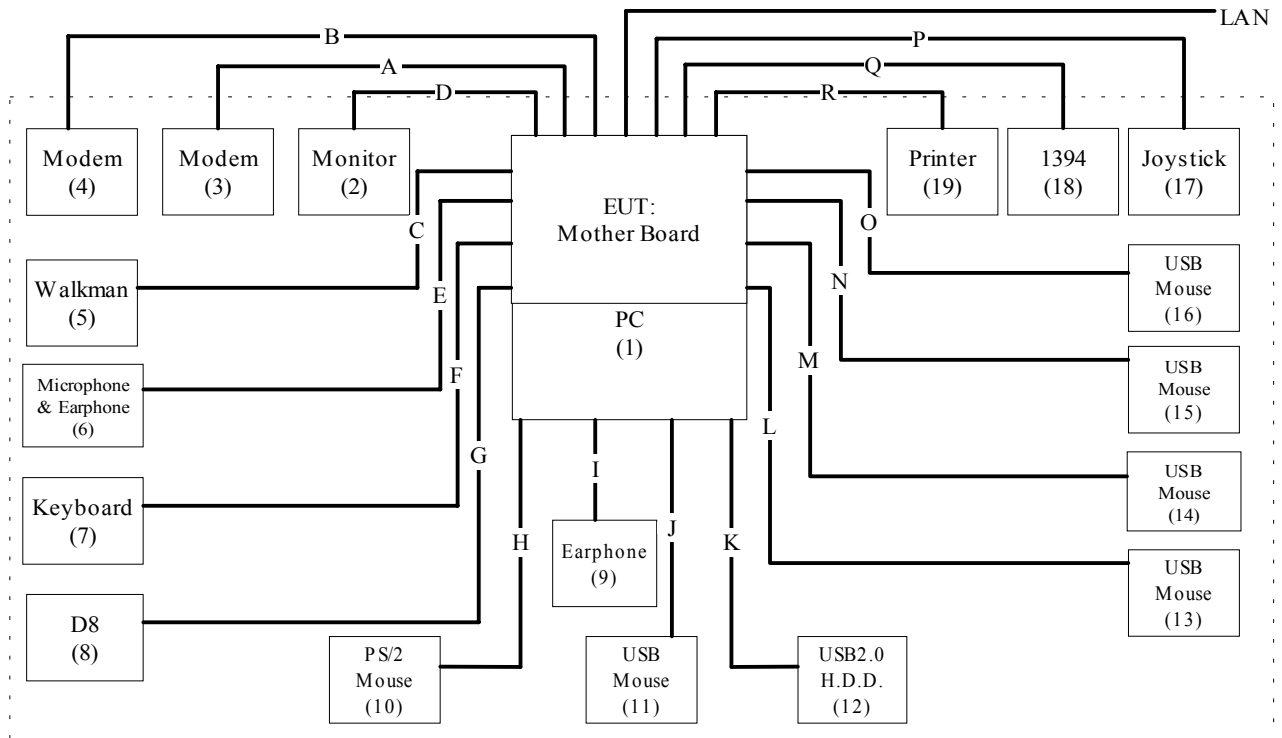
LAN

B

P

A

Q

D

R

Modem
(4)

Modem
(3)

Monitor
(2)

EUT:
Mother Board

Printer
(19)

1394
(18)

Joystick
(17)

C

O

Walkman
(5)

E

N

USB
Mouse
(16)

PC
(1)

Microphone
& Earphone
(6)

F

M

USB
Mouse
(15)

G

L

I

Keyboard
(7)

USB
Mouse
(14)

H

J

K

Earphone
(9)

D8
(8)

USB
Mouse
(13)

PS/2
Mouse
(10)

USB
Mouse
(11)

USB2.0
H.D.D.
(12)